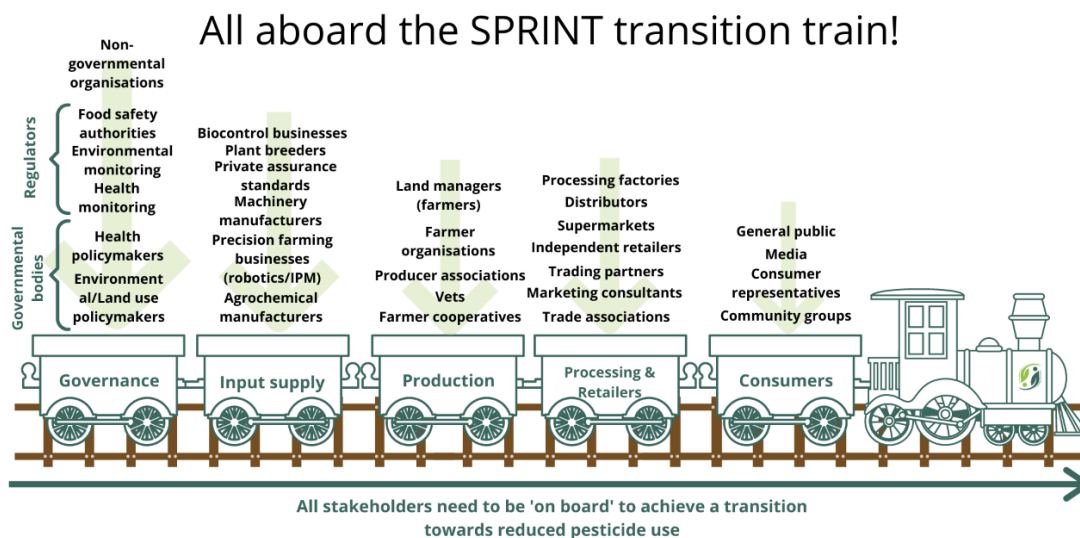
All aboard the SPRINT transition train!

Regulators

Governmental bodies

Non-governmental organisations

Food safety authorities
Environmental monitoring
Health monitoring

Health policymakers
Environmental/Land use policymakers

Biocontrol businesses
Plant breeders
Private assurance standards
Machinery manufacturers
Precision farming businesses (robotics/IPM)
Agrochemical manufacturers

Land managers (farmers)
Farmer organisations
Producer associations
Vets
Farmer cooperatives

Processing factories
Distributors
Supermarkets
Independent retailers
Trading partners
Marketing consultants
Trade associations

General public
Media
Consumer representatives
Community groups

Governance

Input supply

Production

Processing & Retailers

Consumers

All stakeholders need to be 'on board' to achieve a transition towards reduced pesticide use